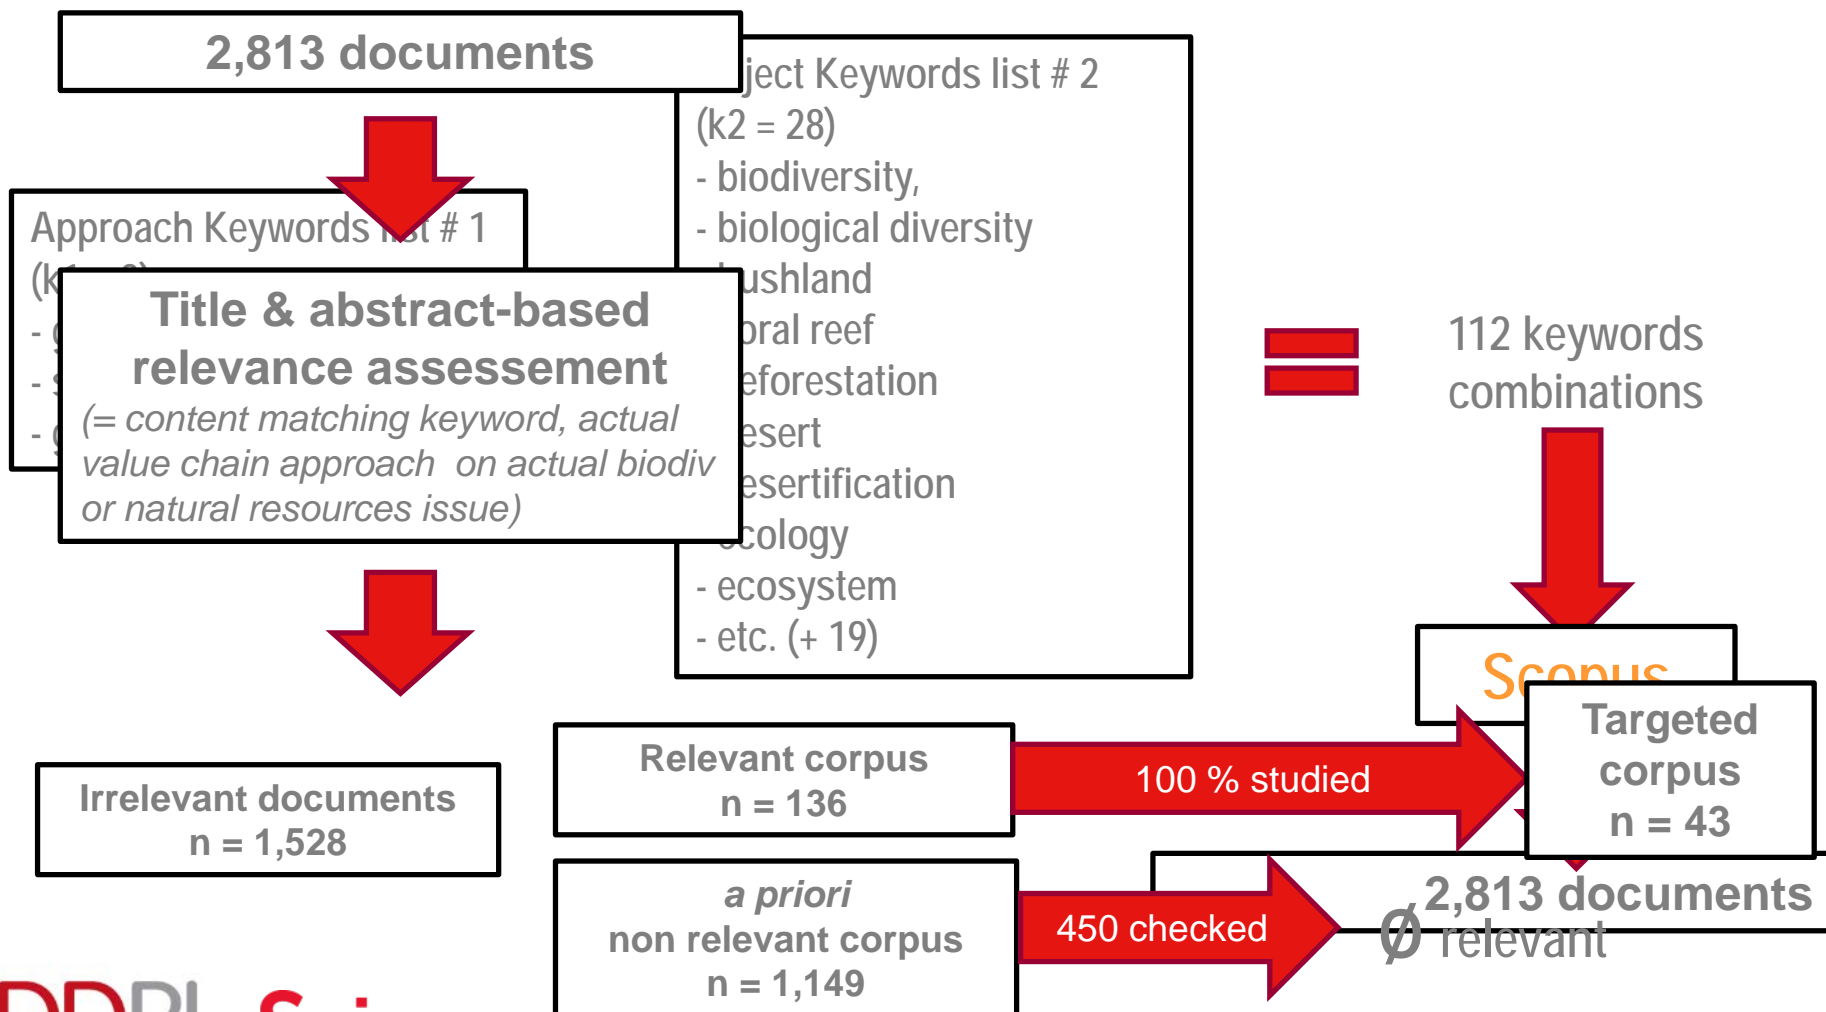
2,813 documents

ject Keywords list # 2
(k2 = 28)
- biodiversity,
- biological diversity
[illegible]ushland
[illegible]oral reef
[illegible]eforestation
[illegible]esert
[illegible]esertification
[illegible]cology
- ecosystem
- etc. (+ 19)

Approach Keywords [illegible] # 1
(k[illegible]

Title & abstract-based relevance assessement
(= content matching keyword, actual value chain approach on actual biodiv or natural resources issue)

112 keywords combinations

Scopus

Targeted corpus
n = 43

Irrelevant documents
n = 1,528

Relevant corpus
n = 136

100 % studied

a priori
non relevant corpus
n = 1,149

450 checked

2,813 documents
Ø relevant